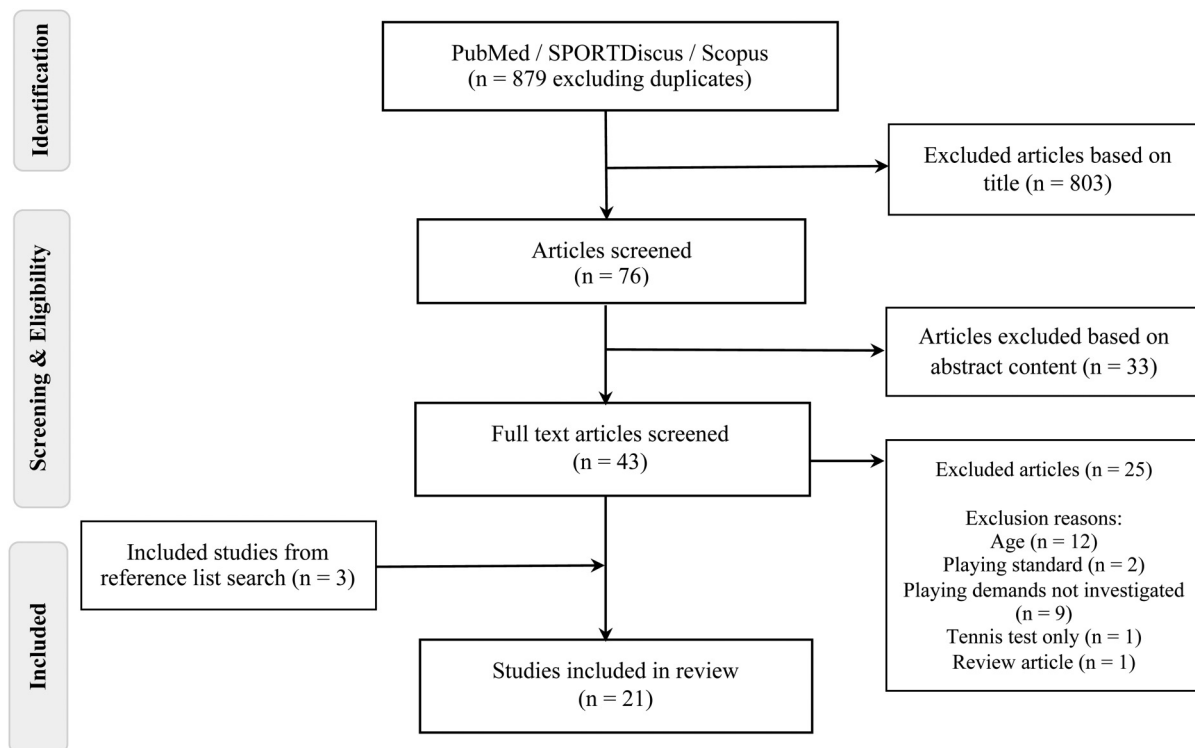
Identification

PubMed / SPORTDiscus / Scopus
(n = 879 excluding duplicates)

Excluded articles based on title (n = 803)

Screening & Eligibility

Articles screened
(n = 76)

Articles excluded based on abstract content (n = 33)

Full text articles screened
(n = 43)

Excluded articles (n = 25)

Exclusion reasons:
Age (n = 12)
Playing standard (n = 2)
Playing demands not investigated (n = 9)
Tennis test only (n = 1)
Review article (n = 1)

Included

Included studies from reference list search (n = 3)

Studies included in review
(n = 21)